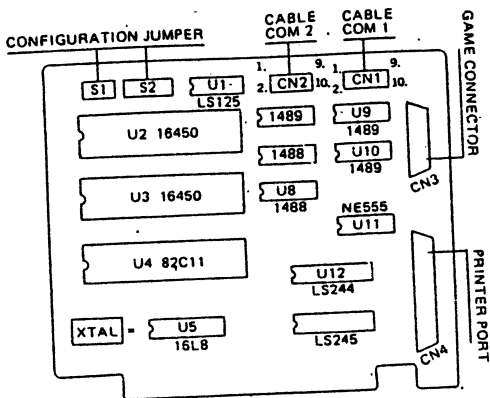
CONFIGURATION JUMPER
CABLE COM 2
CABLE COM 1
GAME CONNECTOR
1.
2.
9.
10.
1.
2.
9.
10.
S1
S2
U1
LS125
CN2
CN1
U2 16450
1489
U9
1489
1488
U10
1489
U3 16450
U8
1488
CN3
NE555
U11
U4 82C11
PRINTER PORT
U12
LS244
XTAL
U5
16L8
LS245
CN4